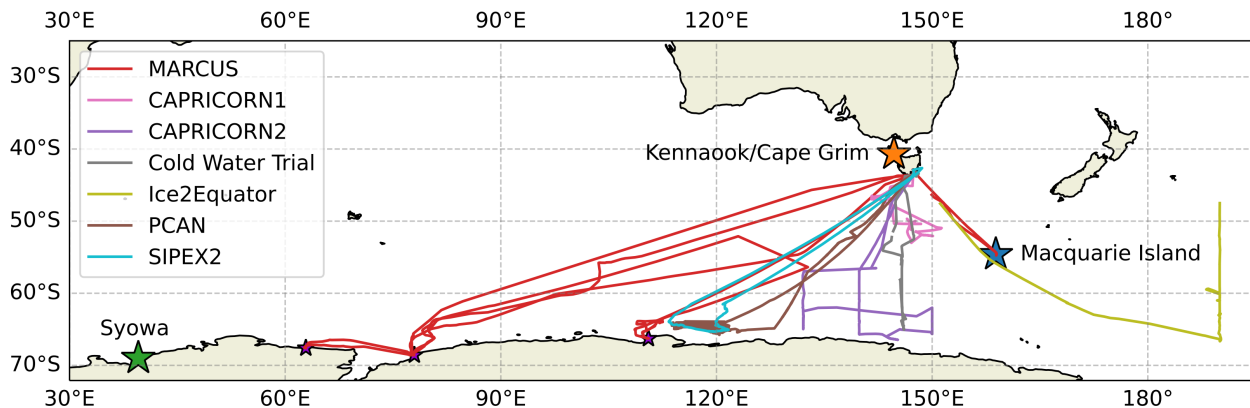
30°E 60°E 90°E 120°E 150°E 180°

30°S
40°S
50°S
60°S
70°S

MARCUS
CAPRICORN1
CAPRICORN2
Cold Water Trial
Ice2Equator
PCAN
SIPEX2

Kennaook/Cape Grim
Macquarie Island
Syowa

30°E 60°E 90°E 120°E 150°E 180°